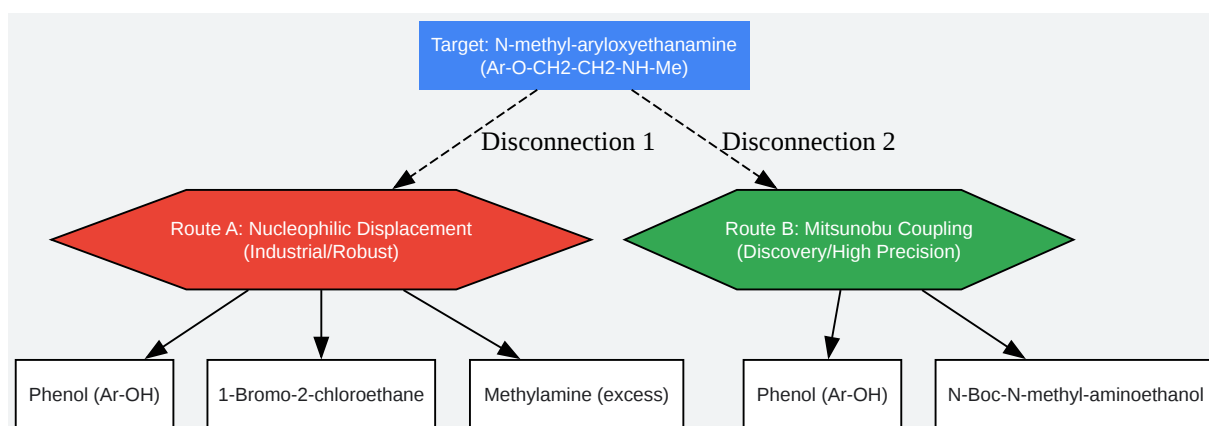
Target: N-methyl-aryloxyethanamine
(Ar-O-CH2-CH2-NH-Me)

Disconnection 1

Disconnection 2

Route A: Nucleophilic Displacement
(Industrial/Robust)

Route B: Mitsunobu Coupling
(Discovery/High Precision)

Phenol (Ar-OH)

1-Bromo-2-chloroethane

Methylamine (excess)

Phenol (Ar-OH)

N-Boc-N-methyl-aminoethanol